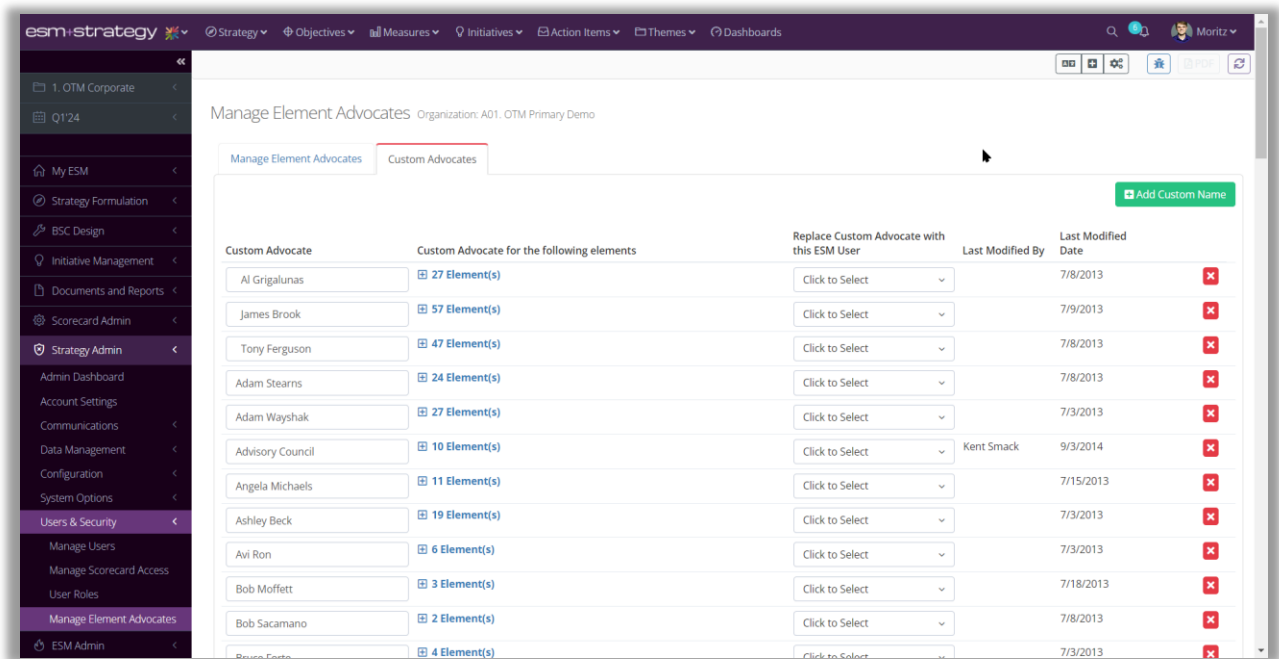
esm+strategy Strategy Objectives Measures Initiatives Action Items Themes Dashboards Moritz

1. OTM Corporate
Q1'24
My ESM
Strategy Formulation
BSC Design
Initiative Management
Documents and Reports
Scorecard Admin
Strategy Admin
Admin Dashboard
Account Settings
Communications
Data Management
Configuration
System Options
Users & Security
Manage Users
Manage Scorecard Access
User Roles
Manage Element Advocates
ESM Admin

PDF

Manage Element Advocates Organization: A01. OTM Primary Demo

Manage Element Advocates | Custom Advocates

Add Custom Name

| Custom Advocate | Custom Advocate for the following elements | Replace Custom Advocate with this ESM User | Last Modified By | Last Modified Date |
|---|---|---|---|---|
| Al Grigalunas | 27 Element(s) | Click to Select | | 7/8/2013 |
| James Brook | 57 Element(s) | Click to Select | | 7/9/2013 |
| Tony Ferguson | 47 Element(s) | Click to Select | | 7/8/2013 |
| Adam Stearns | 24 Element(s) | Click to Select | | 7/8/2013 |
| Adam Wayshak | 27 Element(s) | Click to Select | | 7/3/2013 |
| Advisory Council | 10 Element(s) | Click to Select | Kent Smack | 9/3/2014 |
| Angela Michaels | 11 Element(s) | Click to Select | | 7/15/2013 |
| Ashley Beck | 19 Element(s) | Click to Select | | 7/3/2013 |
| Avi Ron | 6 Element(s) | Click to Select | | 7/3/2013 |
| Bob Moffett | 3 Element(s) | Click to Select | | 7/18/2013 |
| Bob Sacamano | 2 Element(s) | Click to Select | | 7/8/2013 |
| Bruce Forte | 4 Element(s) | Click to Select | | 7/3/2013 |